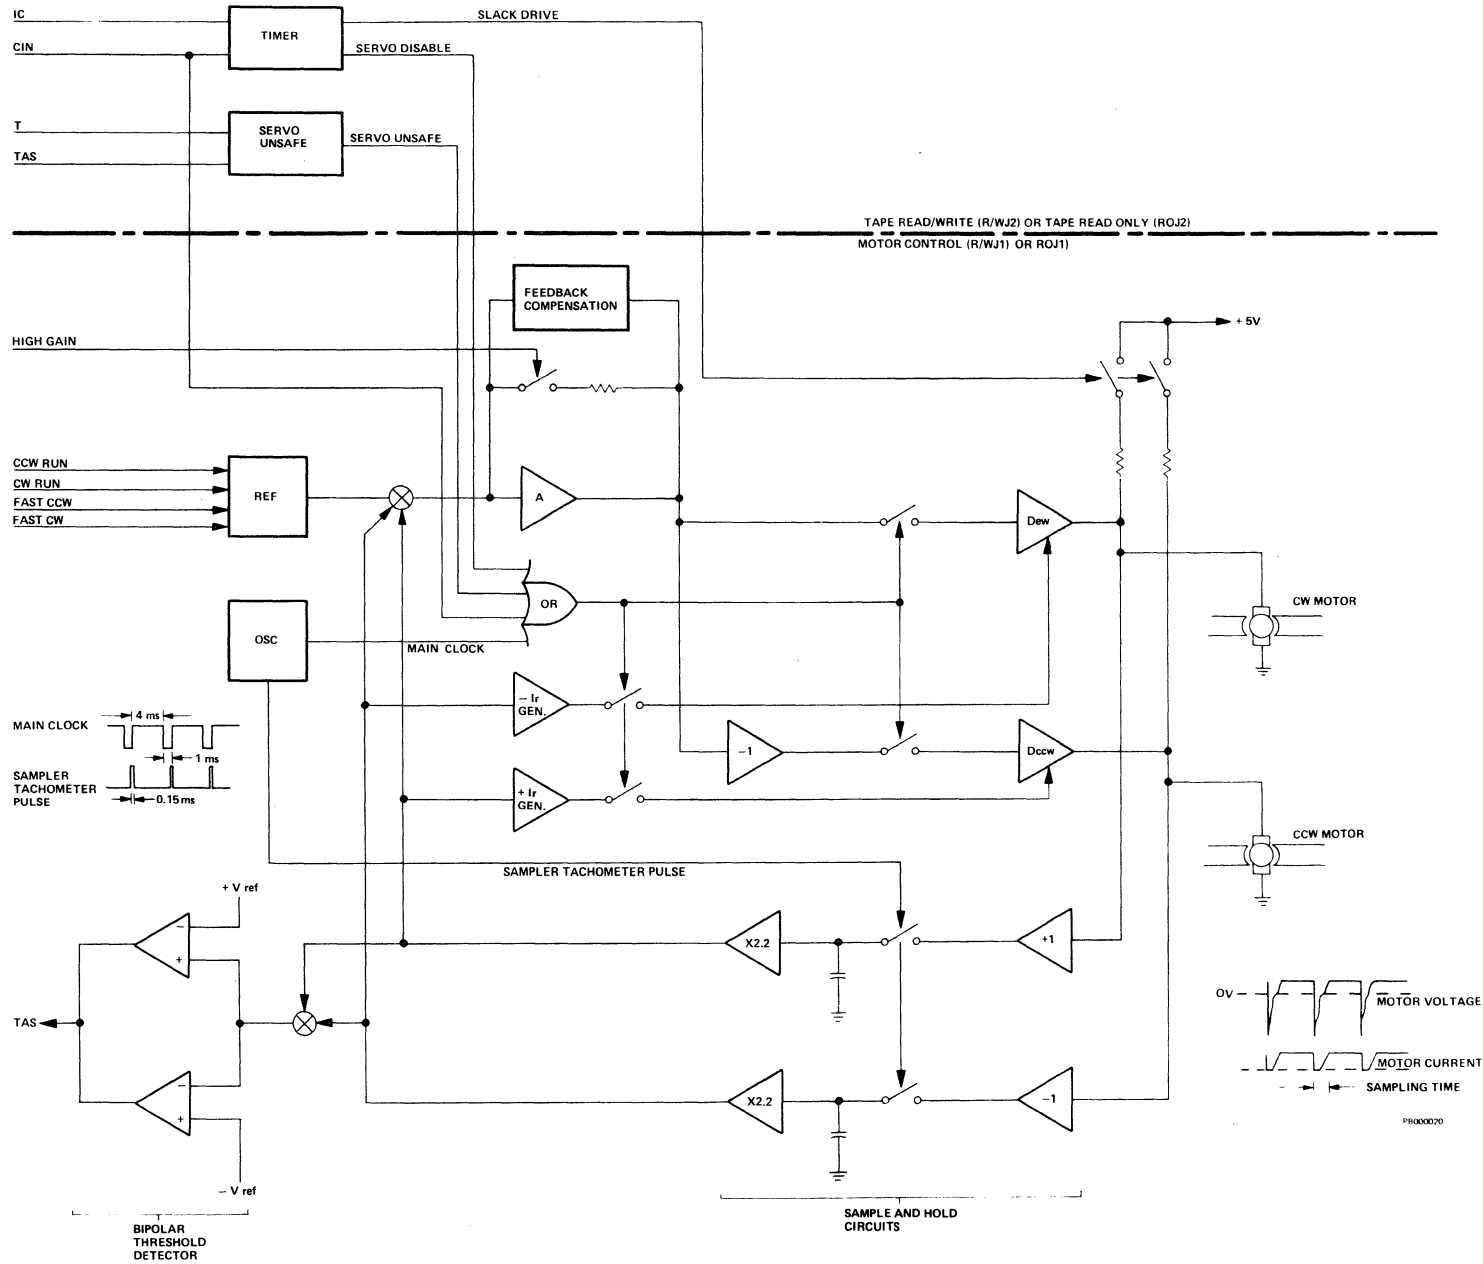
IC
CIN
TIMER
SLACK DRIVE
SERVO DISABLE
T
TAS
SERVO UNSAFE
SERVO UNSAFE

TAPE READ/WRITE (R/WJ2) OR TAPE READ ONLY (ROJ2)
MOTOR CONTROL (R/WJ1) OR ROJ1)

FEEDBACK COMPENSATION
+ 5V
HIGH GAIN
CCW RUN
CW RUN
FAST CCW
FAST CW
REF
A
Dcw
OR
OSC
MAIN CLOCK
CW MOTOR
MAIN CLOCK
4 ms
1 ms
SAMPLER TACHOMETER PULSE
0.15 ms
– Ir GEN.
–1
Dccw
+ Ir GEN.
CCW MOTOR
SAMPLER TACHOMETER PULSE
+ V ref
X2.2
+1
TAS
OV
MOTOR VOLTAGE
MOTOR CURRENT
SAMPLING TIME
X2.2
–1
PB000020
– V ref
BIPOLAR THRESHOLD DETECTOR
SAMPLE AND HOLD CIRCUITS